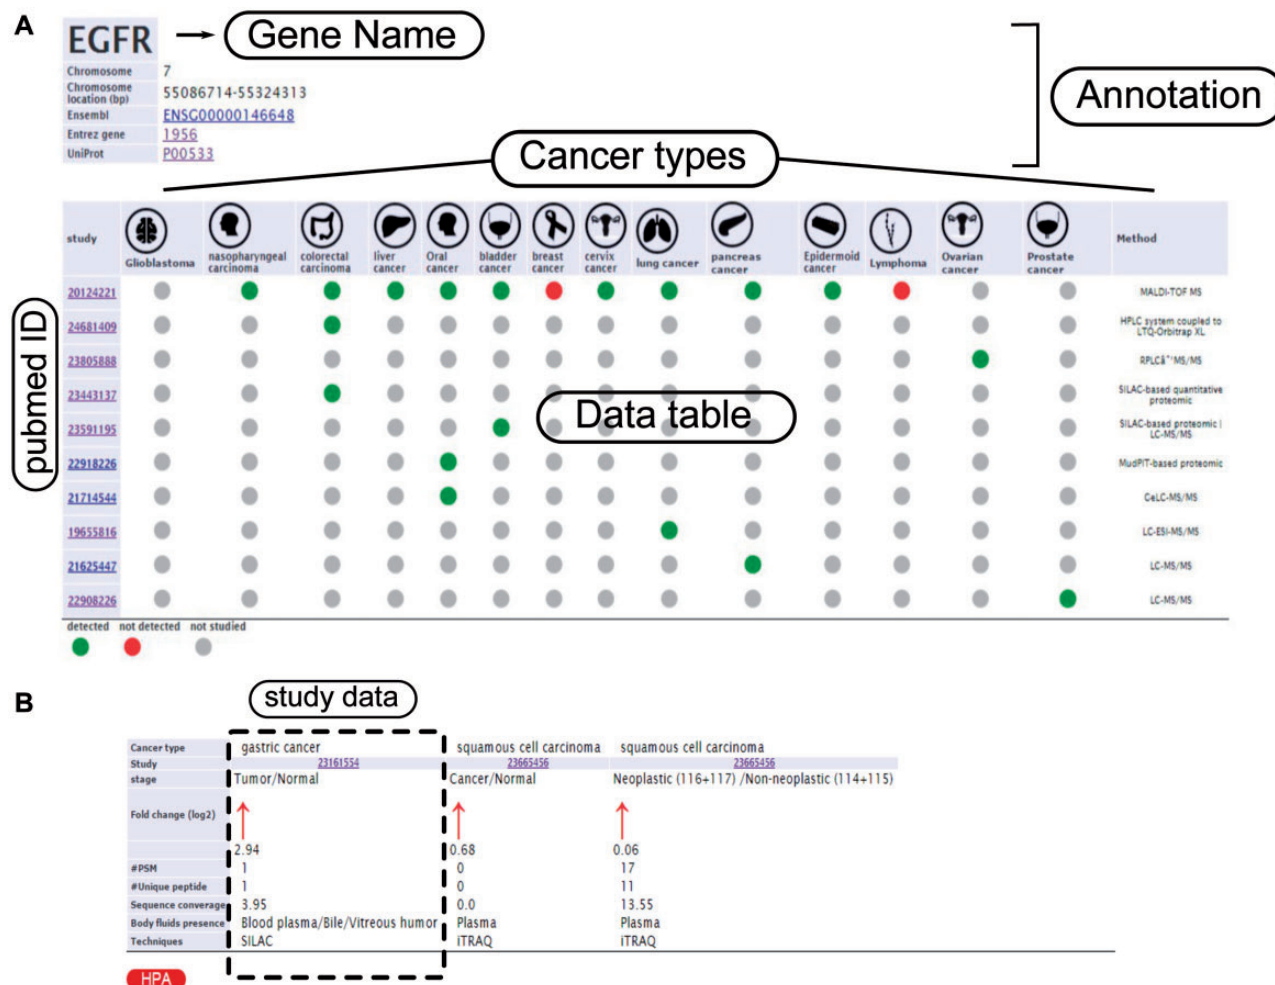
A

EGFR → Gene Name

Annotation

| Chromosome | 7 |
|---|---|
| Chromosome location (bp) | 55086714-55324313 |
| Ensembl | ENSG00000146648 |
| Entrez gene | 1956 |
| UniProt | P00533 |

Cancer types

pubmed ID

Data table

| study | Glioblastoma | nasopharyngeal carcinoma | colorectal carcinoma | liver cancer | Oral cancer | bladder cancer | breast cancer | cervix cancer | lung cancer | pancreas cancer | Epidermoid cancer | Lymphoma | Ovarian cancer | Prostate cancer | Method |
|---|---|---|---|---|---|---|---|---|---|---|---|---|---|---|---|
| 20124221 | | | | | | | | | | | | | | | MALDI-TOF MS |
| 24681409 | | | | | | | | | | | | | | | HPLC system coupled to LTQ-Orbitrap XL |
| 23805888 | | | | | | | | | | | | | | | RPLCâ°MS/MS |
| 23443137 | | | | | | | | | | | | | | | SILAC-based quantitative proteomic |
| 23591195 | | | | | | | | | | | | | | | SILAC-based proteomic LC-MS/MS |
| 22918226 | | | | | | | | | | | | | | | MudPIT-based proteomic |
| 21714544 | | | | | | | | | | | | | | | CeLC-MS/MS |
| 19655816 | | | | | | | | | | | | | | | LC-ESI-MS/MS |
| 21625447 | | | | | | | | | | | | | | | LC-MS/MS |
| 22908226 | | | | | | | | | | | | | | | LC-MS/MS |

detected not detected not studied

B

study data

| Cancer type | gastric cancer | squamous cell carcinoma | squamous cell carcinoma |
|---|---|---|---|
| Study | 23161554 | 23665456 | 23665456 |
| stage | Tumor/Normal | Cancer/Normal | Neoplastic (116+117) /Non-neoplastic (114+115) |
| Fold change (log2) | ↑ 2.94 | ↑ 0.68 | ↑ 0.06 |
| #PSM | 1 | 0 | 17 |
| #Unique peptide | 1 | 0 | 11 |
| Sequence converage | 3.95 | 0.0 | 13.55 |
| Body fluids presence | Blood plasma/Bile/Vitreous humor | Plasma | Plasma |
| Techniques | SILAC | iTRAQ | iTRAQ |

HPA